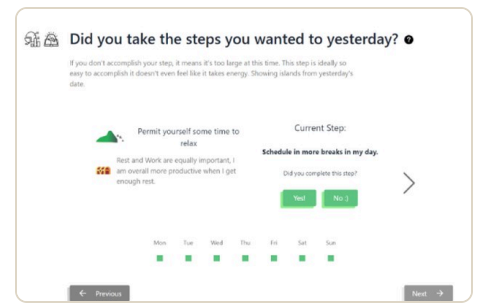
Did you take the steps you wanted to yesterday? ?

If you don't accomplish your step, it means it's too large at this time. This step is ideally so easy to accomplish it doesn't even feel like it takes energy. Showing islands from yesterday's date.

Permit yourself some time to relax

Rest and Work are equally important, I am overall more productive when I get enough rest.

Current Step:

Schedule in more breaks in my day.

Did you complete this step?

Yes!

No :)

Mon Tue Wed Thu Fri Sat Sun

← Previous

Next →